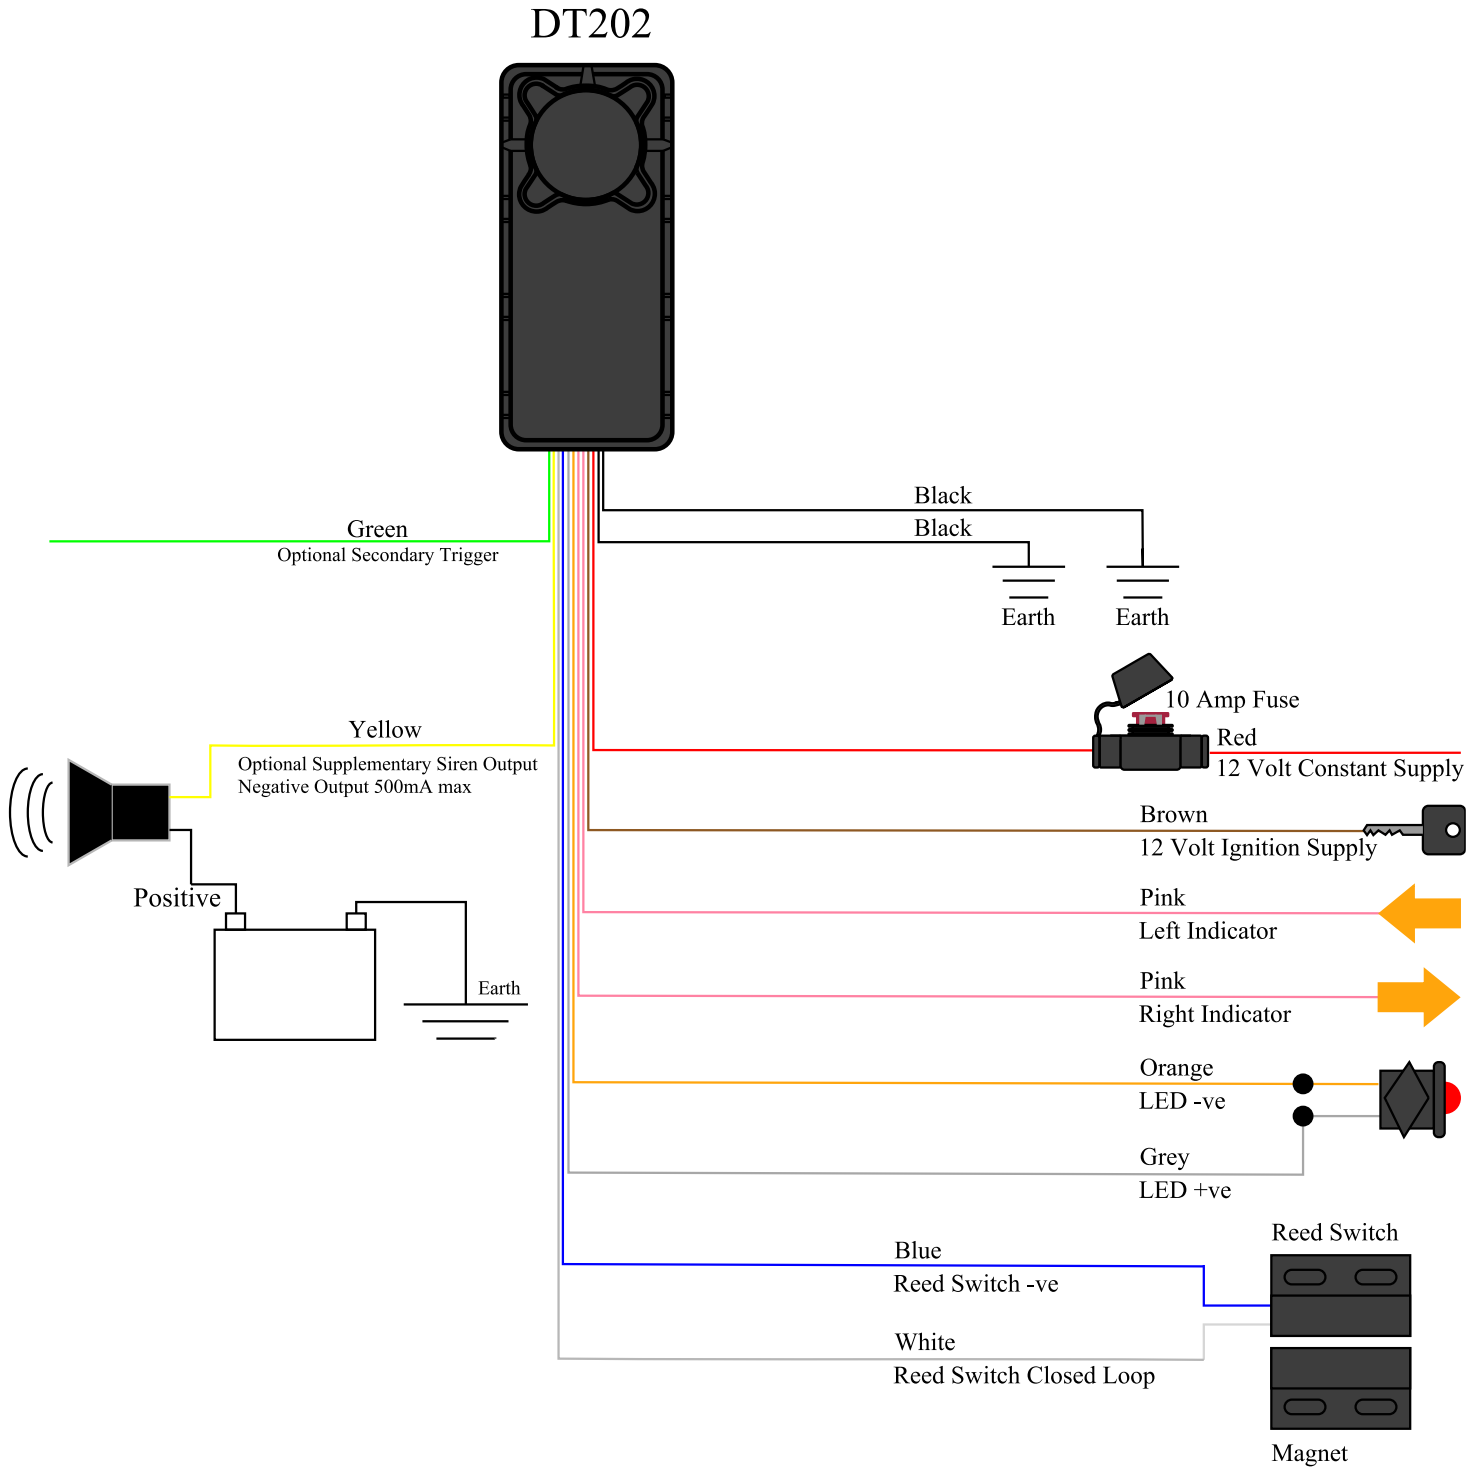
DT202

Black

Black

Earth

Earth

Green

Optional Secondary Trigger

10 Amp Fuse

Red

12 Volt Constant Supply

Yellow

Optional Supplementary Siren Output
Negative Output 500mA max

Positive

Earth

Brown

12 Volt Ignition Supply

Pink

Left Indicator

Pink

Right Indicator

Orange

LED -ve

Grey

LED +ve

Reed Switch

Blue

Reed Switch -ve

White

Reed Switch Closed Loop

Magnet